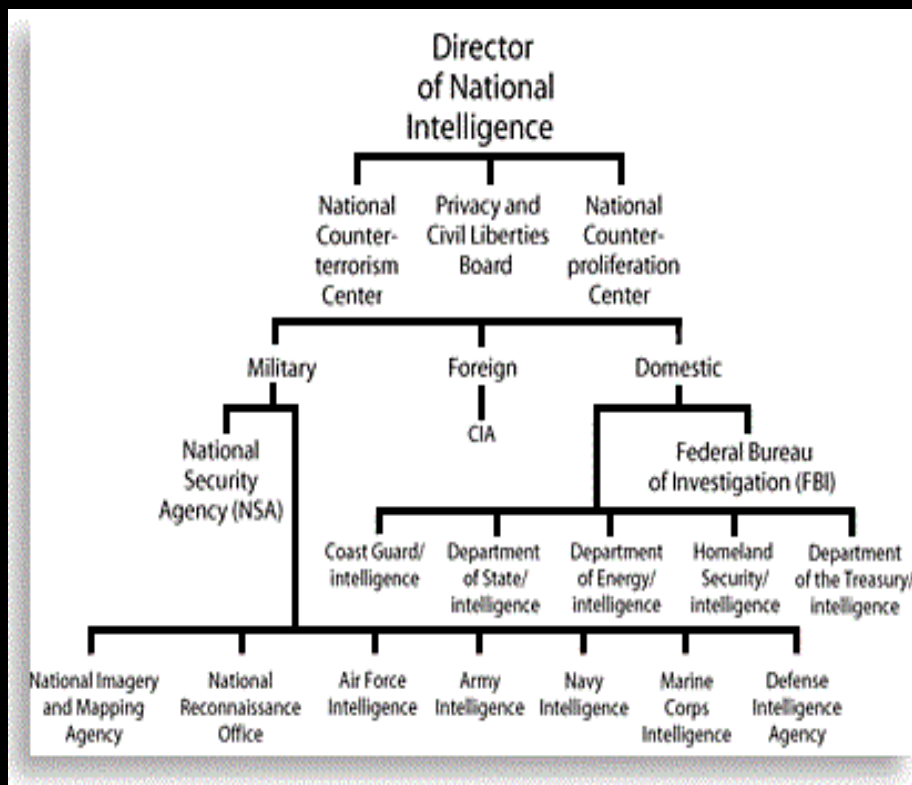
Director of National Intelligence

National Counterterrorism Center

Privacy and Civil Liberties Board

National Counterproliferation Center

Military

Foreign

Domestic

National Security Agency (NSA)

CIA

Federal Bureau of Investigation (FBI)

Coast Guard/ intelligence

Department of State/ intelligence

Department of Energy/ intelligence

Homeland Security/ intelligence

Department of the Treasury/ intelligence

National Imagery and Mapping Agency

National Reconnaissance Office

Air Force Intelligence

Army Intelligence

Navy Intelligence

Marine Corps Intelligence

Defense Intelligence Agency